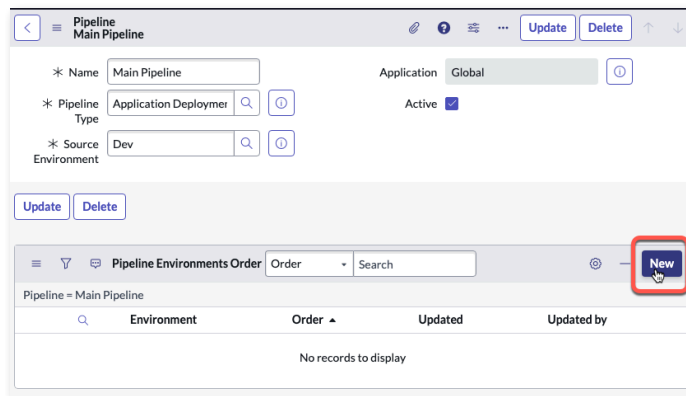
Pipeline
Main Pipeline

Update Delete

∗ Name Main Pipeline

Application Global

∗ Pipeline Type Application Deploymer

Active

∗ Source Environment Dev

Update Delete

Pipeline Environments Order Order Search

New

Pipeline = Main Pipeline

| | Environment | Order ▲ | Updated | Updated by |
|---|---|---|---|---|

No records to display